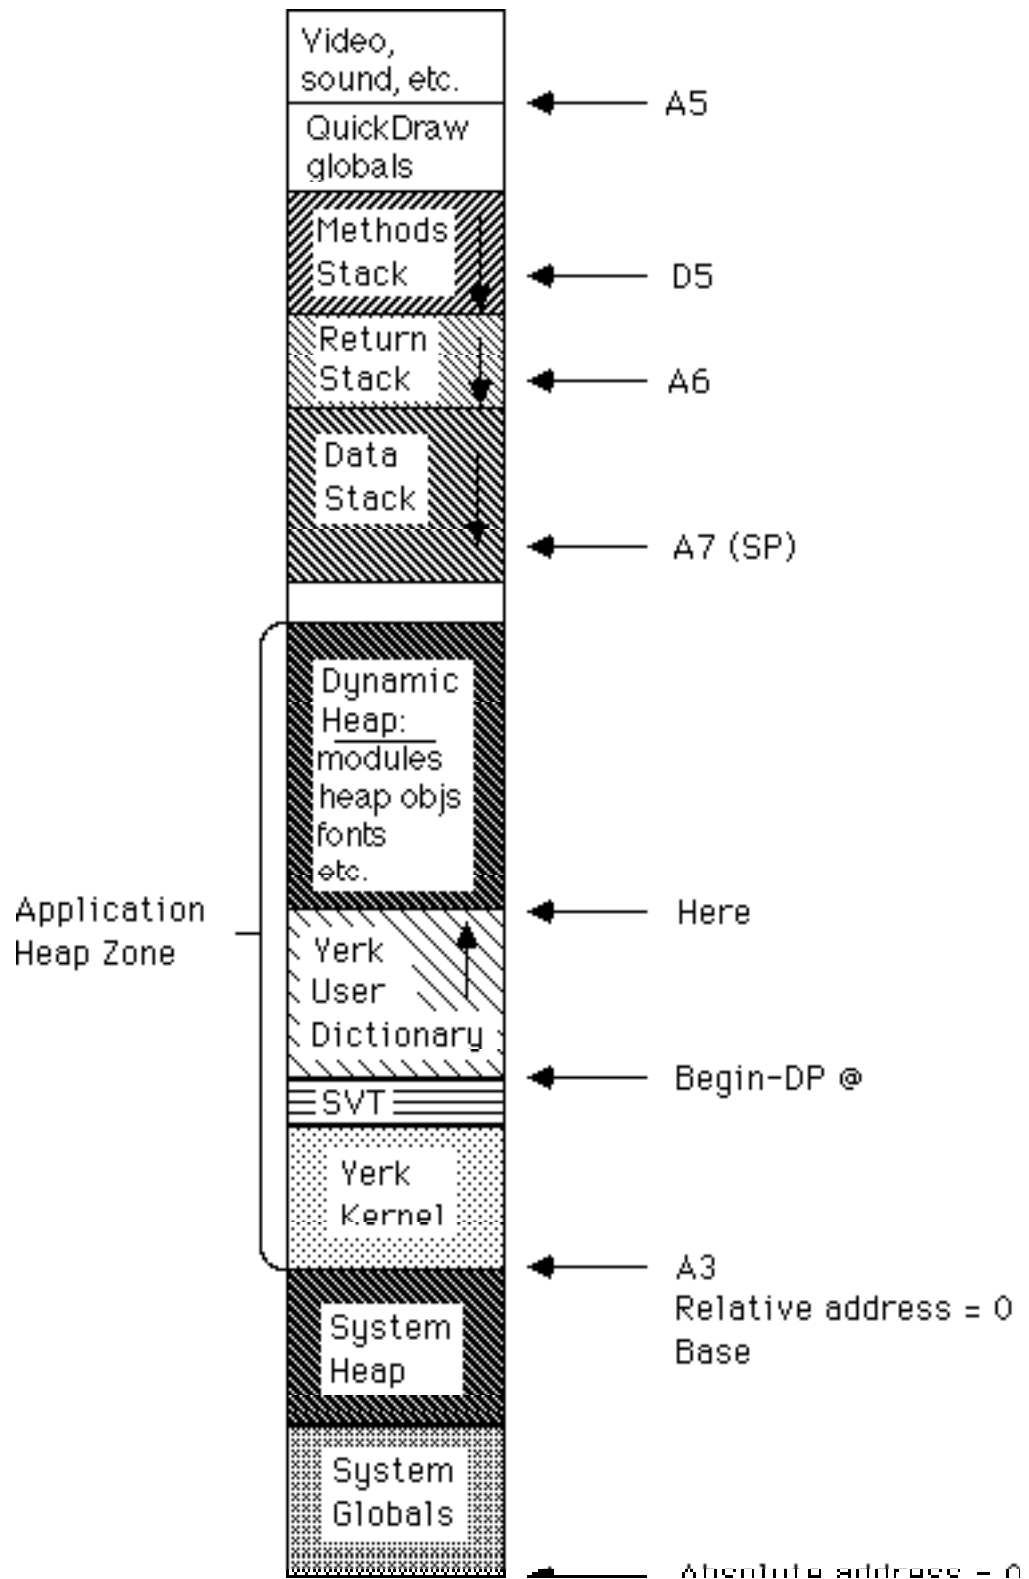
Video, sound, etc.

A5

QuickDraw globals

Methods Stack

D5

Return Stack

A6

Data Stack

A7 (SP)

Application Heap Zone

Dynamic Heap: modules heap objs fonts etc.

Here

Yerk User Dictionary

Begin-DP @

SVT

Yerk Kernel

A3
Relative address = 0
Base

System Heap

System Globals

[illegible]